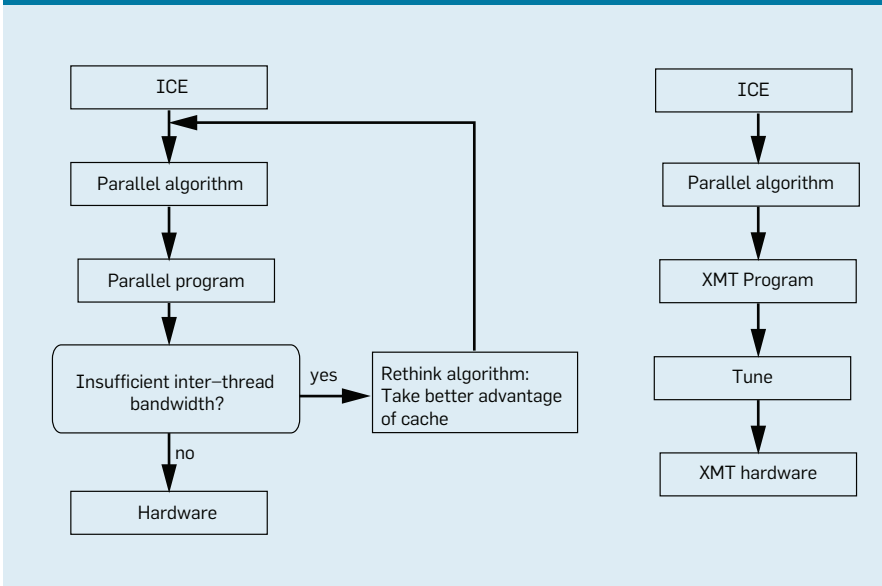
ICE

Parallel algorithm

Parallel program

Insufficient inter–thread bandwidth?

yes

Rethink algorithm: Take better advantage of cache

no

Hardware

ICE

Parallel algorithm

XMT Program

Tune

XMT hardware